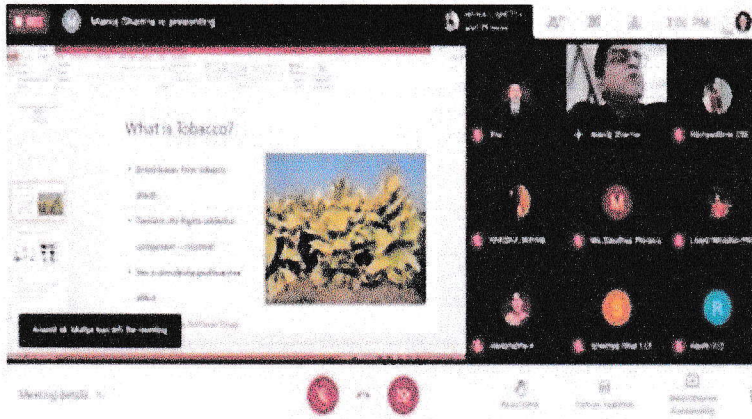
Manoj Sharma is presenting

What is Tobacco?

• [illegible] from tobacco plant.

• Contains the highly addictive component – nicotine.

• Has a stimulating psychoactive effect.

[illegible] has left the meeting

Manoj Sharma

Meeting details

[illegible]